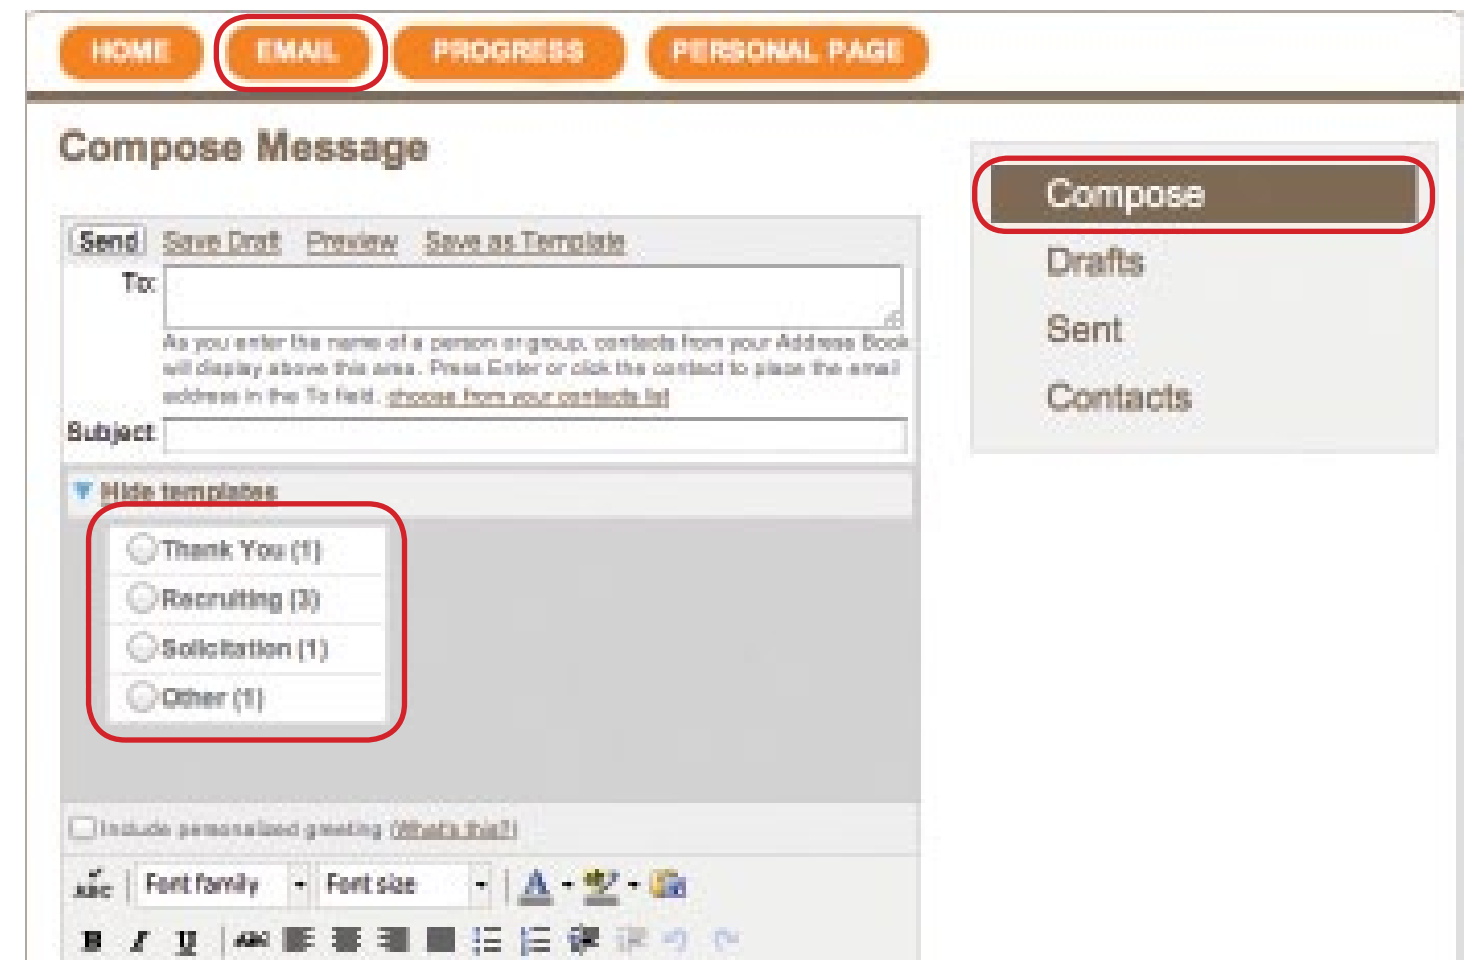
HOME EMAIL PROGRESS PERSONAL PAGE

Compose Message

Send Save Draft Preview Save as Template

To:

As you enter the name of a person or group, contacts from your Address Book will display above this area. Press Enter or click the contact to place the email address in the To field. choose from your contacts list

Subject

Hide templates

Thank You (1)
Recruiting (3)
Solicitation (1)
Other (1)

Include personalized greeting (What's this?)

Font family Font size

B I U ABC

Compose
Drafts
Sent
Contacts